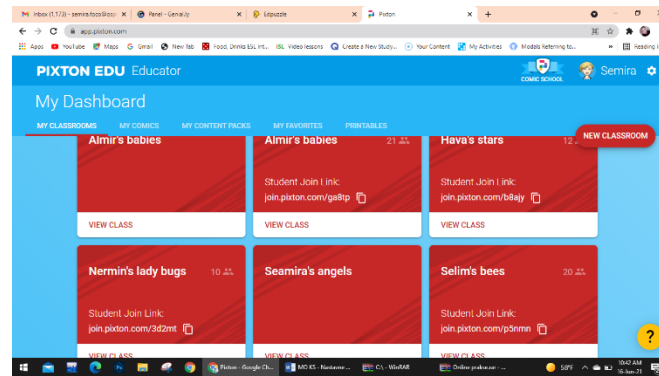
Inbox (1,173) - semira.foco@icp | Panel - Genial.ly | Edpuzzle | Pixton | +

app.pixton.com

Apps | YouTube | Maps | Gmail | New Tab | Food, Drinks ESL int... | ISL Video lessons | Create a New Study... | Your Content | My Activities | Models Referring to... | Reading l

PIXTON EDU Educator

COMIC SCHOOL

Semira

My Dashboard

MY CLASSROOMS | MY COMICS | MY CONTENT PACKS | MY FAVORITES | PRINTABLES

NEW CLASSROOM

Almir's babies

VIEW CLASS

Almir's babies 21

Student Join Link:
join.pixton.com/ga8tp

VIEW CLASS

Hava's stars 12

Student Join Link:
join.pixton.com/b8ajy

VIEW CLASS

Nermin's lady bugs 10

Student Join Link:
join.pixton.com/3d2mt

VIEW CLASS

Seamira's angels

VIEW CLASS

Selim's bees 20

Student Join Link:
join.pixton.com/p5nmn

VIEW CLASS

?

Pixton - Google Ch... | MO KS - Nastavne ... | C:\ - WinRAR | Online prakse.ser - ...

59°F

10:42 AM
15-Jun-21